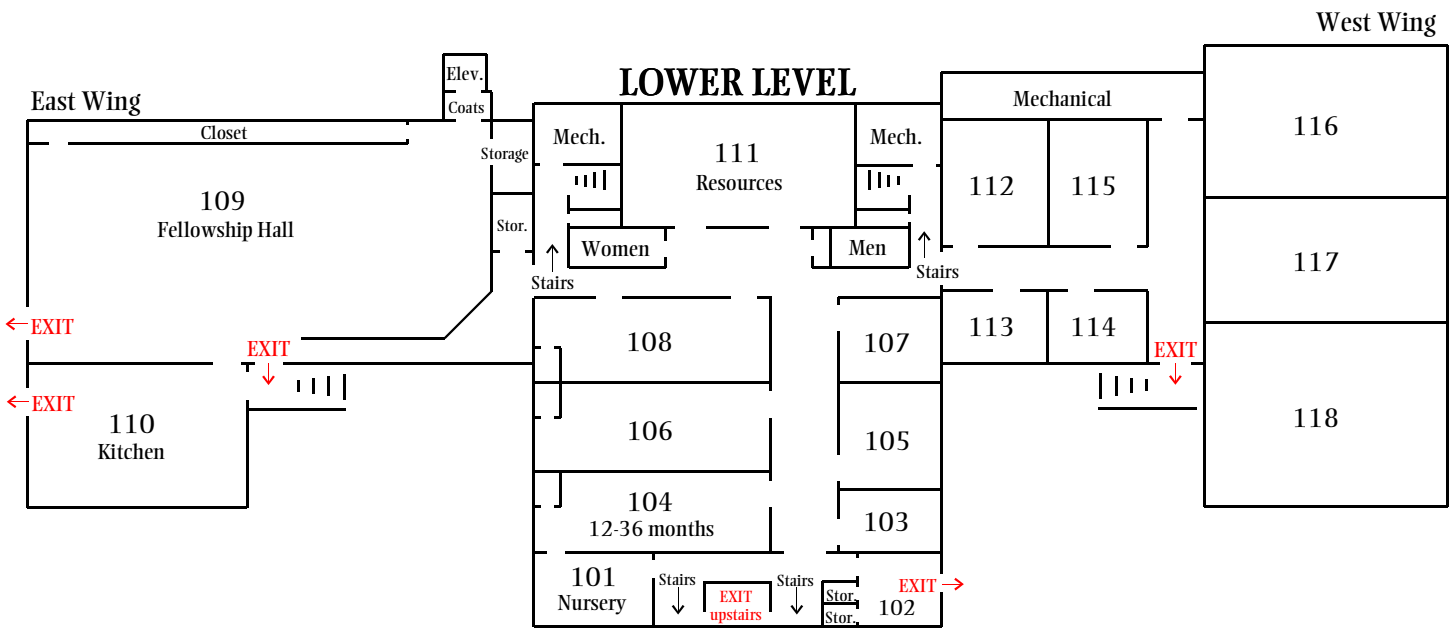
West Wing

LOWER LEVEL

East Wing

Elev.
Coats
Closet
Storage
Stor.
109
Fellowship Hall
Mech.
111
Resources
Mech.
Mechanical
112
115
116
117
118
Women
Men
Stairs ↑
↑ Stairs
←EXIT
←EXIT
EXIT ↓
110
Kitchen
108
107
113
114
EXIT ↓
106
105
104
12-36 months
103
101
Nursery
Stairs ↓
EXIT upstairs
Stairs ↓
Stor.
Stor.
102
EXIT →